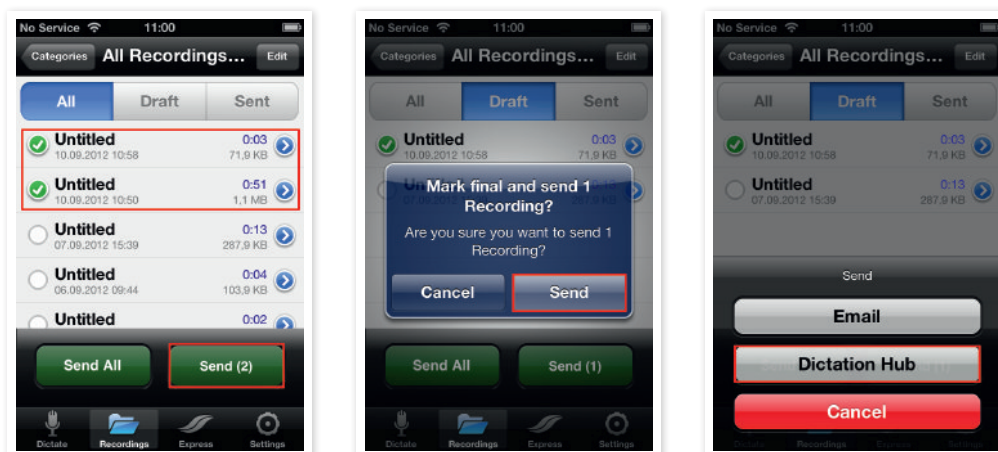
No Service 11:00

Categories All Recordings... Edit

All Draft Sent

Untitled 10.09.2012 10:58 0:03 71,9 KB

Untitled 10.09.2012 10:50 0:51 1,1 MB

Untitled 07.09.2012 15:39 0:13 287,9 KB

Untitled 06.09.2012 09:44 0:04 103,9 KB

Untitled 0:02

Send All

Send (2)

Dictate Recordings Express Settings

No Service 11:00

Categories All Recordings... Edit

All Draft Sent

Untitled 10.09.2012 10:58 0:03 71,9 KB

Mark final and send 1 Recording?

Are you sure you want to send 1 Recording?

Cancel

Send

Send All

Send (1)

Dictate Recordings Express Settings

No Service 11:00

Categories All Recordings... Edit

All Draft Sent

Untitled 10.09.2012 10:58 0:03 71,9 KB

Untitled 07.09.2012 15:39 0:13 287,9 KB

Send

Email

Dictation Hub

Cancel